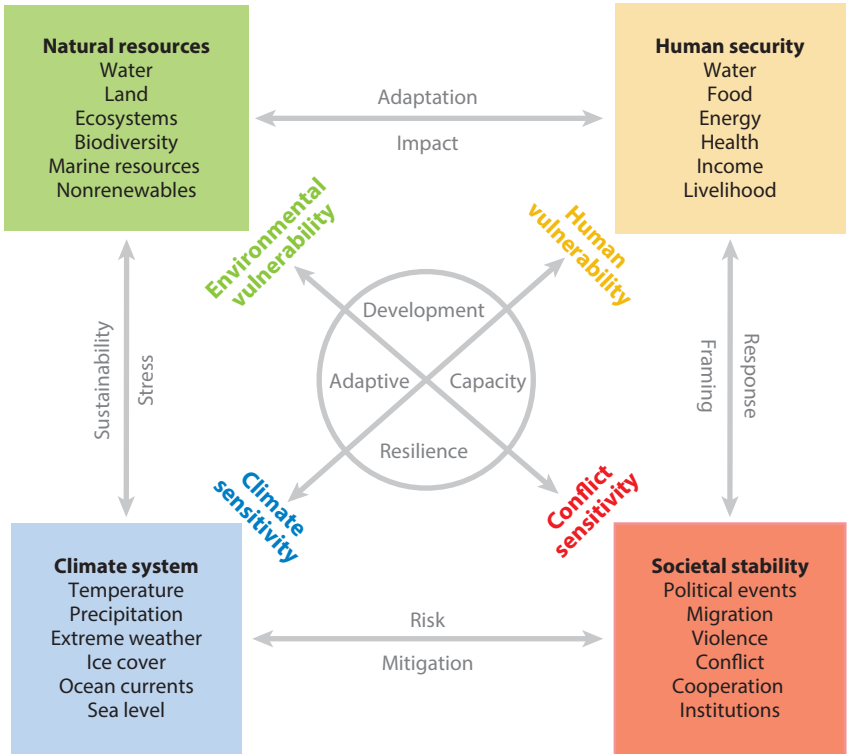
Natural resources
Water
Land
Ecosystems
Biodiversity
Marine resources
Nonrenewables

Adaptation

Impact

Human security
Water
Food
Energy
Health
Income
Livelihood

Environmental vulnerability

Human vulnerability

Development

Adaptive

Capacity

Resilience

Sustainability

Stress

Framing

Response

Climate sensitivity

Conflict sensitivity

Climate system
Temperature
Precipitation
Extreme weather
Ice cover
Ocean currents
Sea level

Risk

Mitigation

Societal stability
Political events
Migration
Violence
Conflict
Cooperation
Institutions